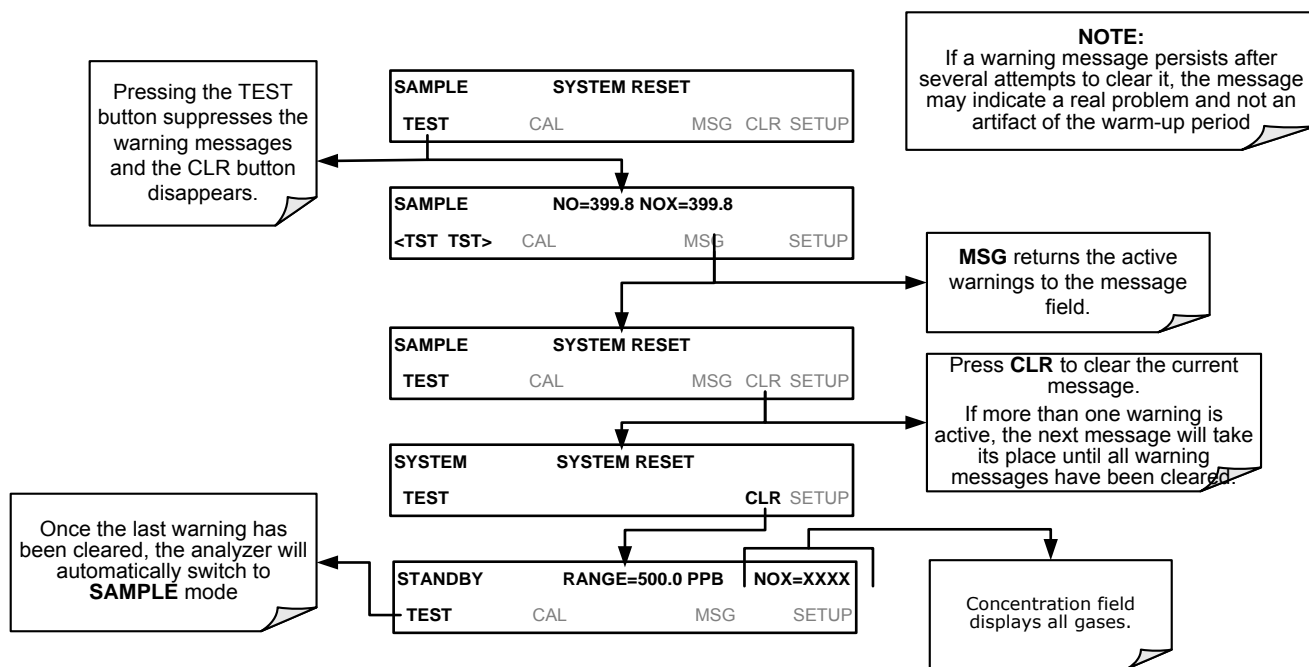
NOTE:
If a warning message persists after several attempts to clear it, the message may indicate a real problem and not an artifact of the warm-up period

Pressing the TEST button suppresses the warning messages and the CLR button disappears.

SAMPLE SYSTEM RESET
TEST CAL MSG CLR SETUP

SAMPLE NO=399.8 NOX=399.8
<TST TST> CAL MSG SETUP

MSG returns the active warnings to the message field.

SAMPLE SYSTEM RESET
TEST CAL MSG CLR SETUP

Press CLR to clear the current message.
If more than one warning is active, the next message will take its place until all warning messages have been cleared.

SYSTEM SYSTEM RESET
TEST CLR SETUP

Once the last warning has been cleared, the analyzer will automatically switch to SAMPLE mode

STANDBY RANGE=500.0 PPB NOX=XXXX
TEST CAL MSG SETUP

Concentration field displays all gases.